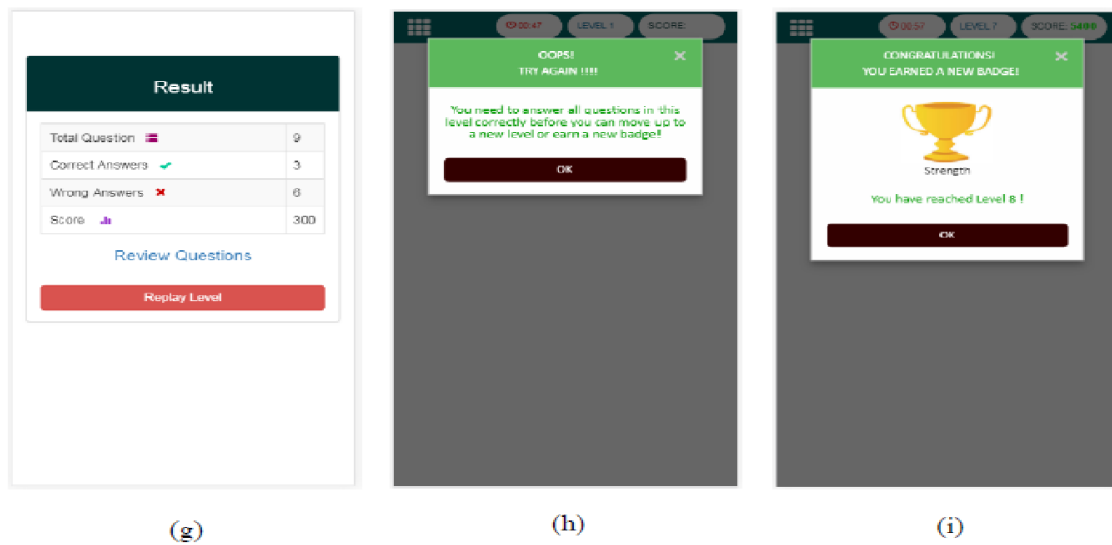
Result

| Total Question | 9 |
|---|---|
| Correct Answers | 3 |
| Wrong Answers | 6 |
| Score | 300 |

Review Questions

Replay Level

(g)

00:47 LEVEL 1 SCORE:

OOPS!
TRY AGAIN !!!!

You need to answer all questions in this level correctly before you can move up to a new level or earn a new badge!!

OK

(h)

00:57 LEVEL 7 SCORE: 5400

CONGRATULATIONS!
YOU EARNED A NEW BADGE!

Strength

You have reached Level 8 !

OK

(i)